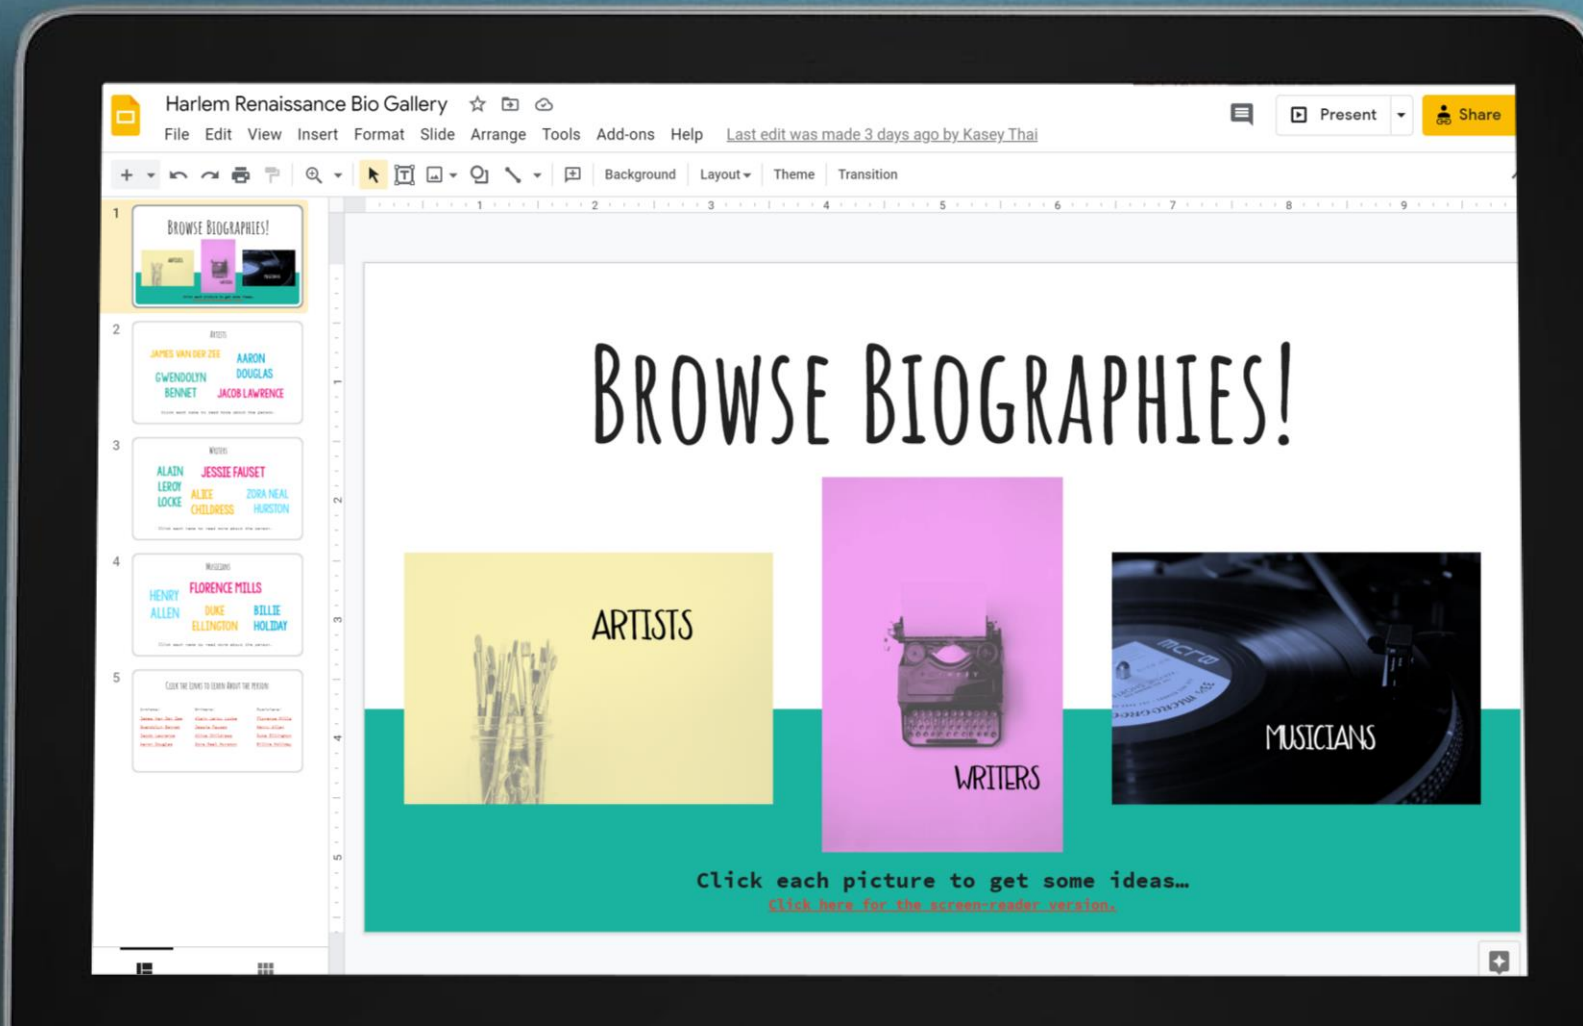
Harlem Renaissance Bio Gallery
File Edit View Insert Format Slide Arrange Tools Add-ons Help Last edit was made 3 days ago by Kasey Thai
Present Share
Background Layout Theme Transition
1 2 3 4 5 6 7 8 9

1
BROWSE BIOGRAPHIES!
2
ARTISTS
JAMES VAN DER ZEE AARON DOUGLAS GWENDOLYN BENNET JACOB LAWRENCE
3
WRITERS
ALAIN LEROY LOCKE JESSIE FAUSET ALICE CHILDRESS ZORA NEAL HURSTON
4
MUSICIANS
HENRY ALLEN FLORENCE MILLS DUKE ELLINGTON BILLIE HOLIDAY
5
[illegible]

BROWSE BIOGRAPHIES!
ARTISTS
WRITERS
MUSICIANS
Click each picture to get some ideas…
Click here for the screen-reader version.